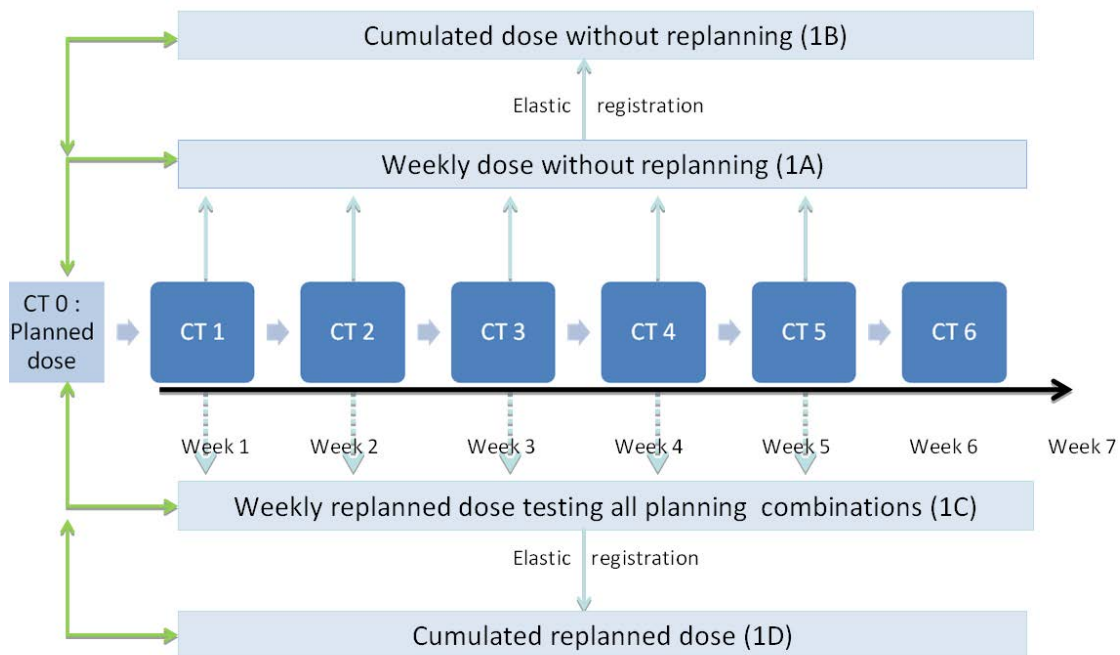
Cumulated dose without replanning (1B)

Elastic registration

Weekly dose without replanning (1A)

CT 0 : Planned dose

CT 1

CT 2

CT 3

CT 4

CT 5

CT 6

Week 1

Week 2

Week 3

Week 4

Week 5

Week 6

Week 7

Weekly replanned dose testing all planning combinations (1C)

Elastic registration

Cumulated replanned dose (1D)